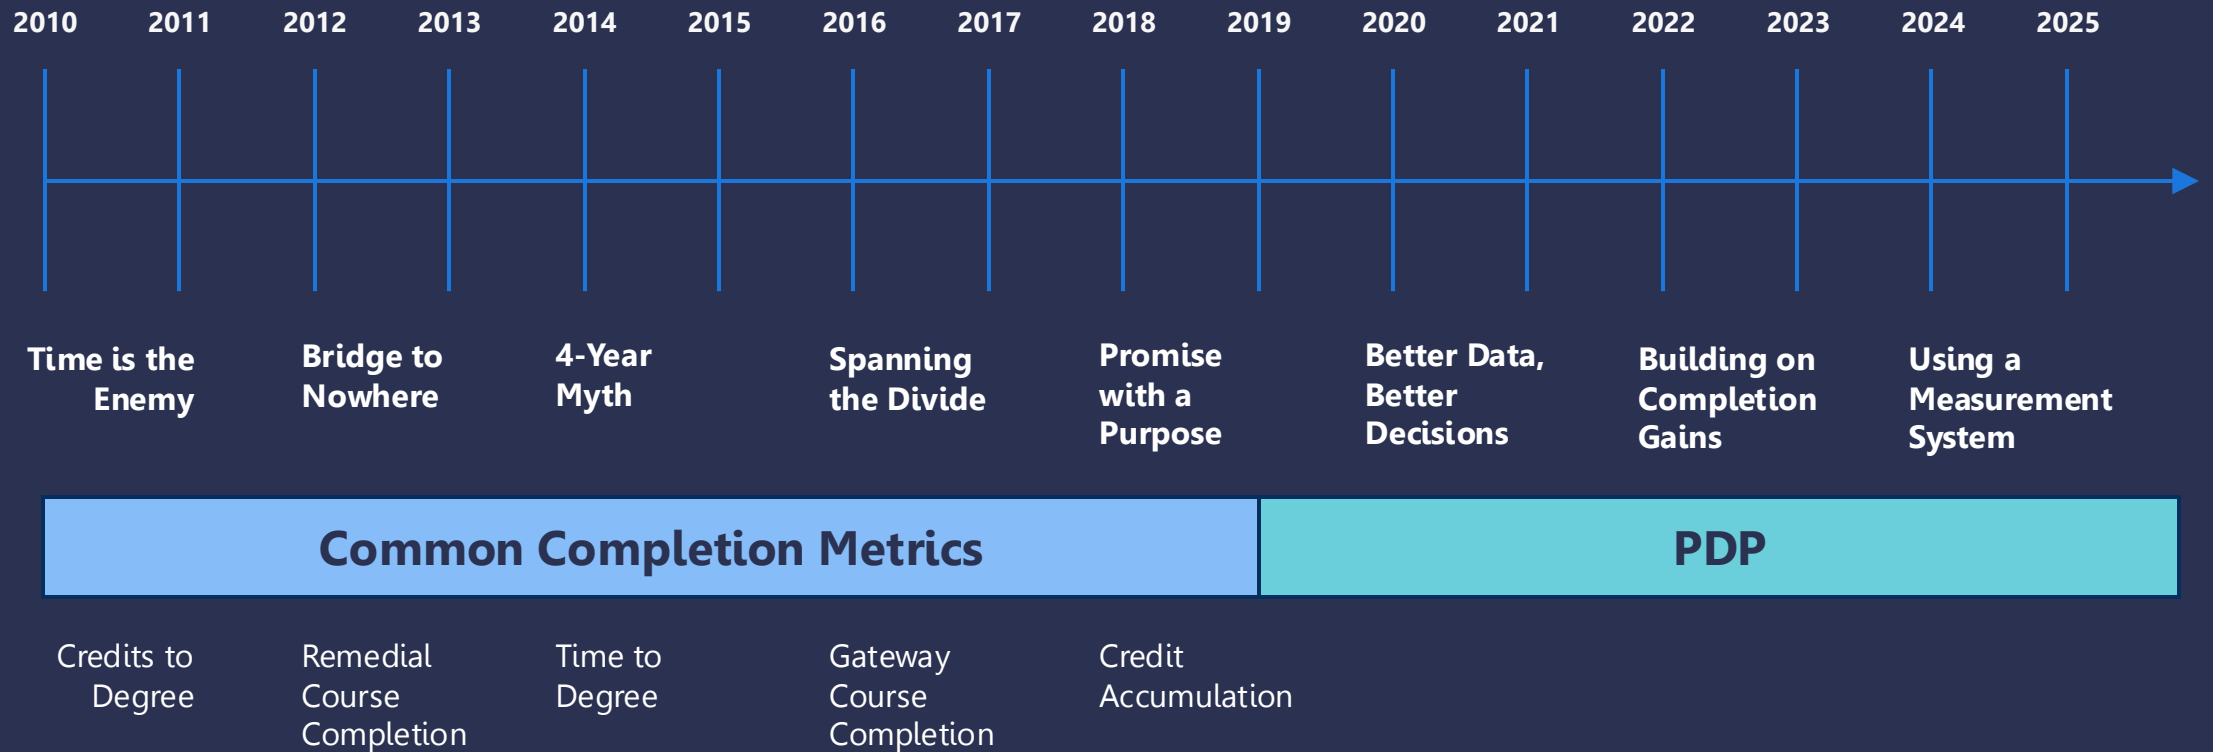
2010 2011 2012 2013 2014 2015 2016 2017 2018 2019 2020 2021 2022 2023 2024 2025

Time is the Enemy

Bridge to Nowhere

4-Year Myth

Spanning the Divide

Promise with a Purpose

Better Data, Better Decisions

Building on Completion Gains

Using a Measurement System

Common Completion Metrics

PDP

Credits to Degree

Remedial Course Completion

Time to Degree

Gateway Course Completion

Credit Accumulation